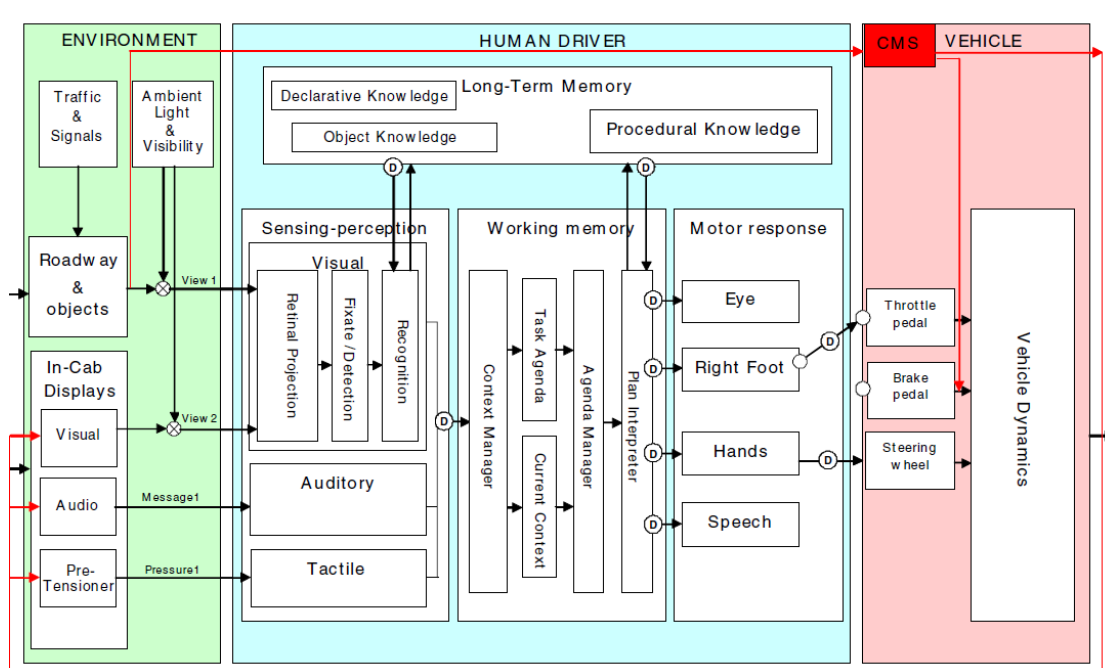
ENVIRONMENT

Traffic & Signals

Ambient Light & Visibility

Roadway & objects

View 1

In-Cab Displays

Visual

View 2

Audio

Message1

Pre-Tensioner

Pressure1

HUMAN DRIVER

Long-Term Memory

Declarative Knowledge

Object Knowledge

Procedural Knowledge

D

D

Sensing-perception

Visual

Retinal Projection

Fixate / Detection

Recognition

Auditory

Tactile

D

Working memory

Context Manager

Task Agenda

Current Context

Agenda Manager

Plan Interpreter

Motor response

D

Eye

D

Right Foot

D

Hands

D

Speech

D

D

CMS

VEHICLE

Throttle pedal

Brake pedal

Steering wheel

Vehicle Dynamics